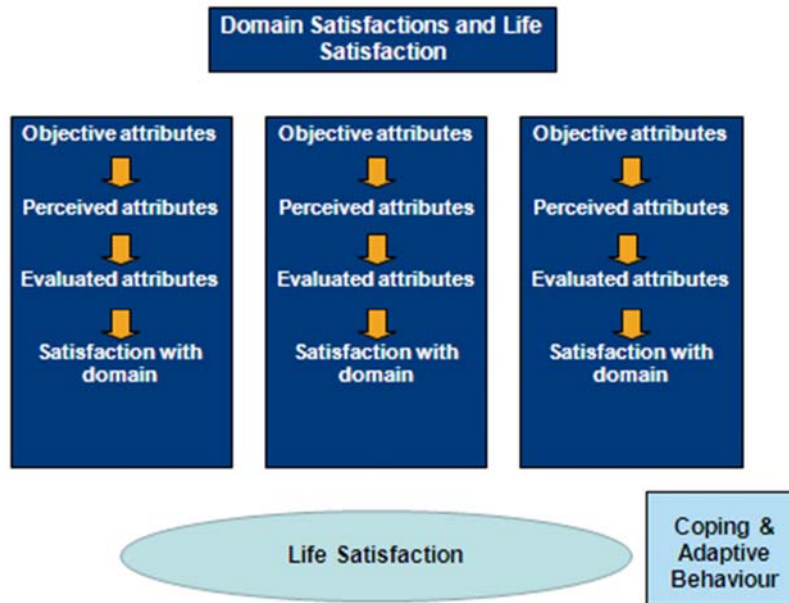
Domain Satisfactions and Life Satisfaction

Objective attributes
Perceived attributes
Evaluated attributes
Satisfaction with domain

Objective attributes
Perceived attributes
Evaluated attributes
Satisfaction with domain

Objective attributes
Perceived attributes
Evaluated attributes
Satisfaction with domain

Life Satisfaction

Coping & Adaptive Behaviour